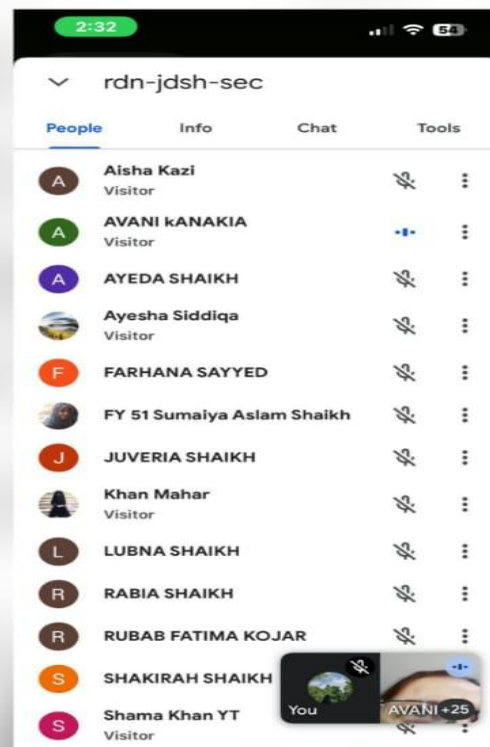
2:32
54

rdn-jdsh-sec

People
Info
Chat
Tools

A
Aisha Kazi
Visitor

A
AVANI kANAKIA
Visitor

A
AYEDA SHAIKH

Ayesha Siddiqa
Visitor

F
FARHANA SAYYED

FY 51 Sumaiya Aslam Shaikh

J
JUVERIA SHAIKH

Khan Mahar
Visitor

L
LUBNA SHAIKH

R
RABIA SHAIKH

R
RUBAB FATIMA KOJAR

S
SHAKIRAH SHAIKH

S
Shama Khan YT
Visitor

You
AVANI +25